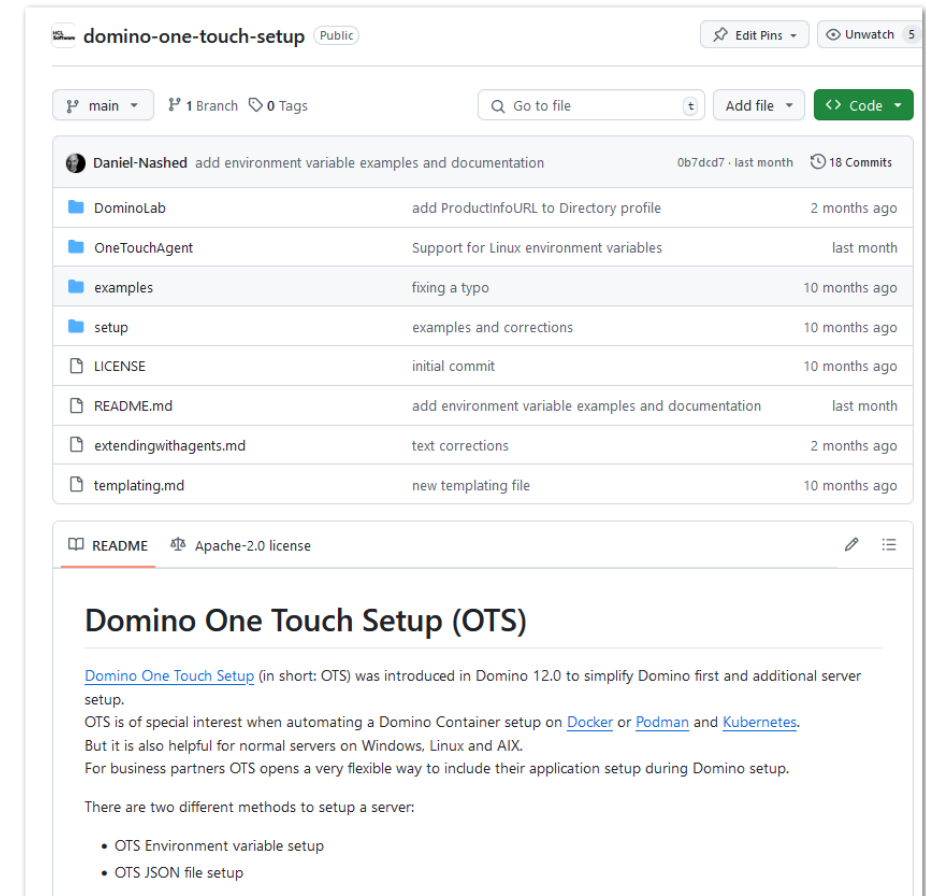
domino-one-touch-setup Public

Edit Pins ▾ Unwatch 5

main ▾ 1 Branch 0 Tags

Go to file t Add file ▾ Code ▾

Daniel-Nashed add environment variable examples and documentation 0b7dcd7 · last month 18 Commits

| | | |
|---|---|---|
| DominoLab | add ProductInfoURL to Directory profile | 2 months ago |
| OneTouchAgent | Support for Linux environment variables | last month |
| examples | fixing a typo | 10 months ago |
| setup | examples and corrections | 10 months ago |
| LICENSE | initial commit | 10 months ago |
| README.md | add environment variable examples and documentation | last month |
| extendingwithagents.md | text corrections | 2 months ago |
| templating.md | new templating file | 10 months ago |

README Apache-2.0 license

Domino One Touch Setup (OTS)

Domino One Touch Setup (in short: OTS) was introduced in Domino 12.0 to simplify Domino first and additional server setup.
OTS is of special interest when automating a Domino Container setup on Docker or Podman and Kubernetes.
But it is also helpful for normal servers on Windows, Linux and AIX.
For business partners OTS opens a very flexible way to include their application setup during Domino setup.

There are two different methods to setup a server:

- OTS Environment variable setup
- OTS JSON file setup